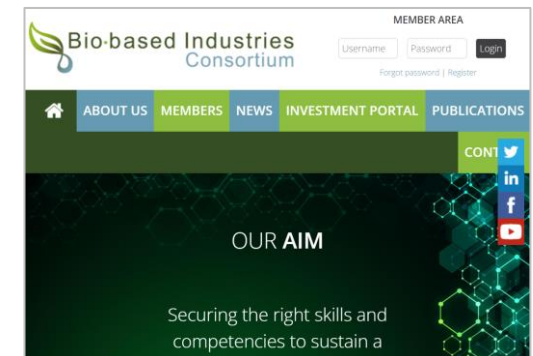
Bio-based Industries Consortium

MEMBER AREA

Username Password Login

Forgot password | Register

ABOUT US MEMBERS NEWS INVESTMENT PORTAL PUBLICATIONS

CONT

in

f

OUR AIM

Securing the right skills and competencies to sustain a